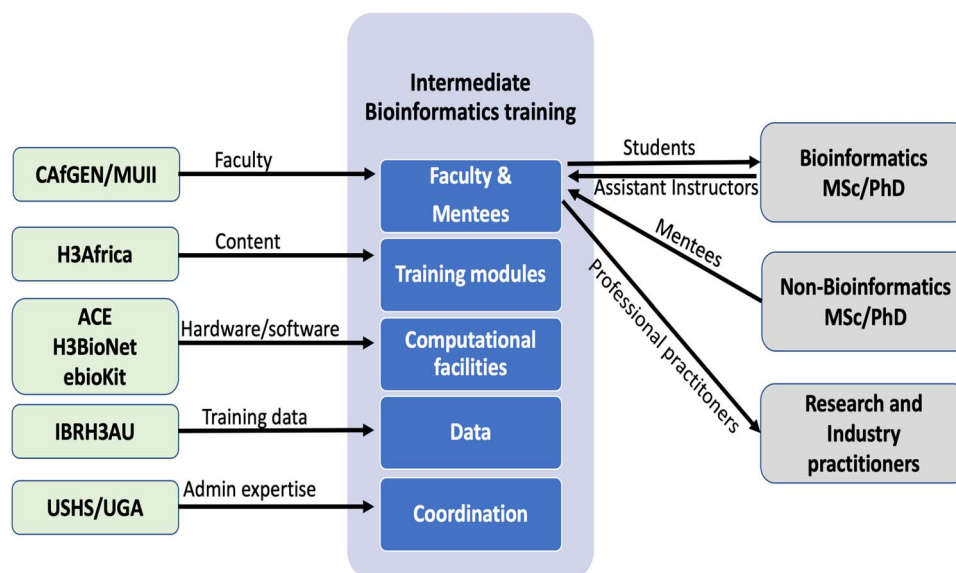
Intermediate Bioinformatics training

CAfGEN/MUII
Faculty
Faculty & Mentees

H3Africa
Content
Training modules

ACE
H3BioNet
ebioKit
Hardware/software
Computational facilities

IBRH3AU
Training data
Data

USHS/UGA
Admin expertise
Coordination

Students
Assistant Instructors
Bioinformatics MSc/PhD

Mentees
Non-Bioinformatics MSc/PhD

Professional practitoners
Research and Industry practitioners